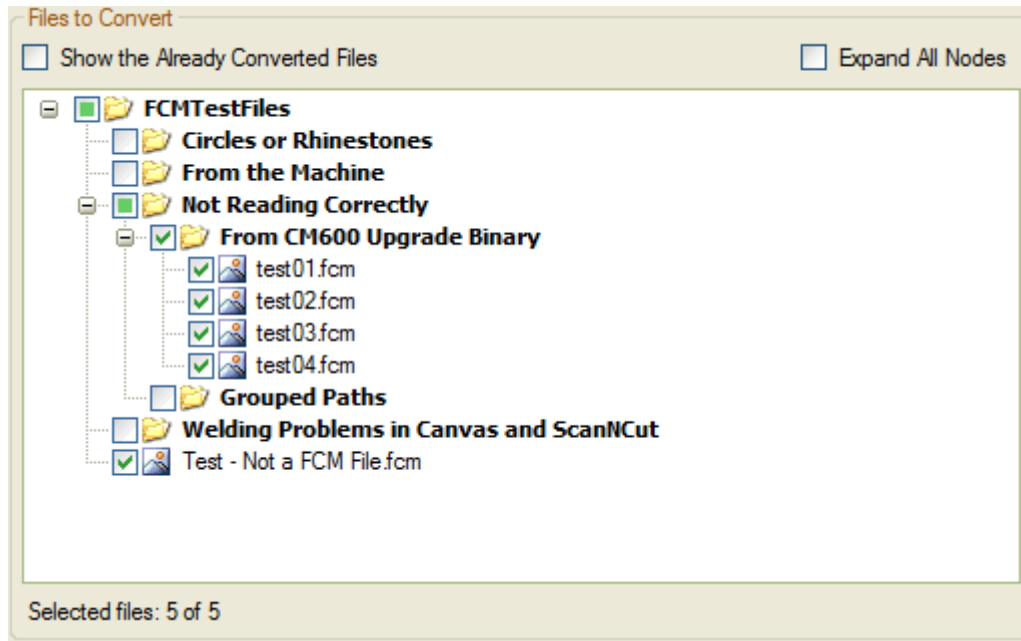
Files to Convert

Show the Already Converted Files

Expand All Nodes

FCMTestFiles
Circles or Rhinestones
From the Machine
Not Reading Correctly
From CM600 Upgrade Binary
test01.fcm
test02.fcm
test03.fcm
test04.fcm
Grouped Paths
Welding Problems in Canvas and ScanNCut
Test - Not a FCM File.fcm

Selected files: 5 of 5